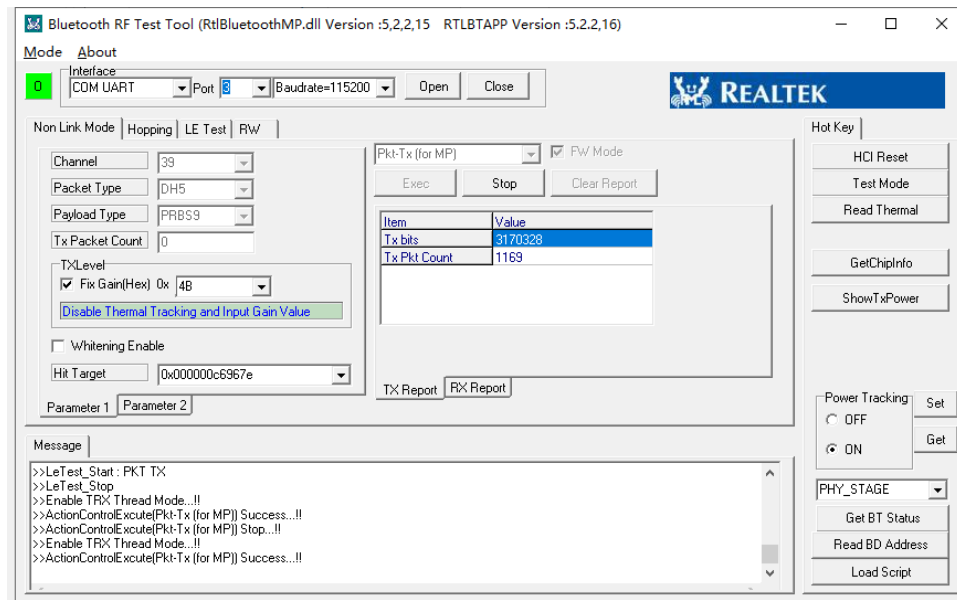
Bluetooth RF Test Tool (RtlBluetoothMP.dll Version :5,2,2,15 RTLBTAPP Version :5.2.2,16)

Mode About

0

Interface
COM UART Port 3 Baudrate=115200 Open Close

REALTEK

Non Link Mode | Hopping | LE Test | RW

Channel 39
Packet Type DH5
Payload Type PRBS9
Tx Packet Count 0

TXLevel
Fix Gain(Hex) 0x 4B
Disable Thermal Tracking and Input Gain Value

Whitening Enable

Hit Target 0x000000c6967e

Parameter 1 | Parameter 2

Pkt-Tx (for MP) FW Mode

Exec Stop Clear Report

| Item | Value |
|---|---|
| Tx bits | 3170328 |
| Tx Pkt Count | 1169 |

TX Report | RX Report

Hot Key
HCI Reset
Test Mode
Read Thermal
GetChipInfo
ShowTxPower

Power Tracking
OFF
ON
Set
Get

PHY_STAGE
Get BT Status
Read BD Address
Load Script

Message
>>LeTest_Start : PKT TX
>>LeTest_Stop
>>Enable TRX Thread Mode...!!
>>ActionControlExcute(Pkt-Tx (for MP)) Success...!!
>>ActionControlExcute(Pkt-Tx (for MP)) Stop...!!
>>Enable TRX Thread Mode...!!
>>ActionControlExcute(Pkt-Tx (for MP)) Success...!!